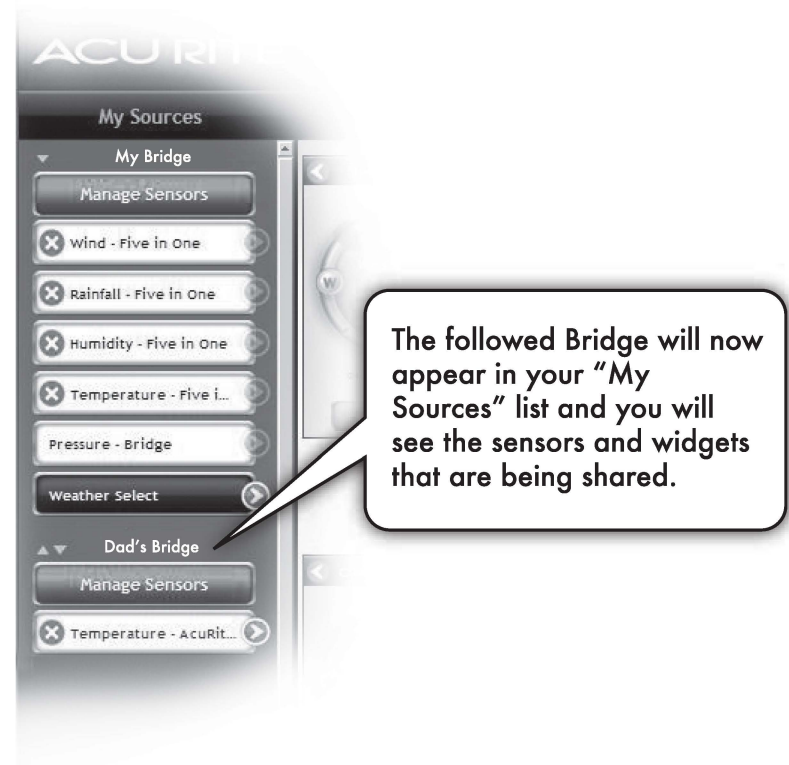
ACU RI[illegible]

My Sources

My Bridge

Manage Sensors

Wind - Five in One

Rainfall - Five in One

Humidity - Five in One

Temperature - Five i...

Pressure - Bridge

Weather Select

Dad's Bridge

Manage Sensors

Temperature - AcuRit...

W

The followed Bridge will now appear in your "My Sources" list and you will see the sensors and widgets that are being shared.